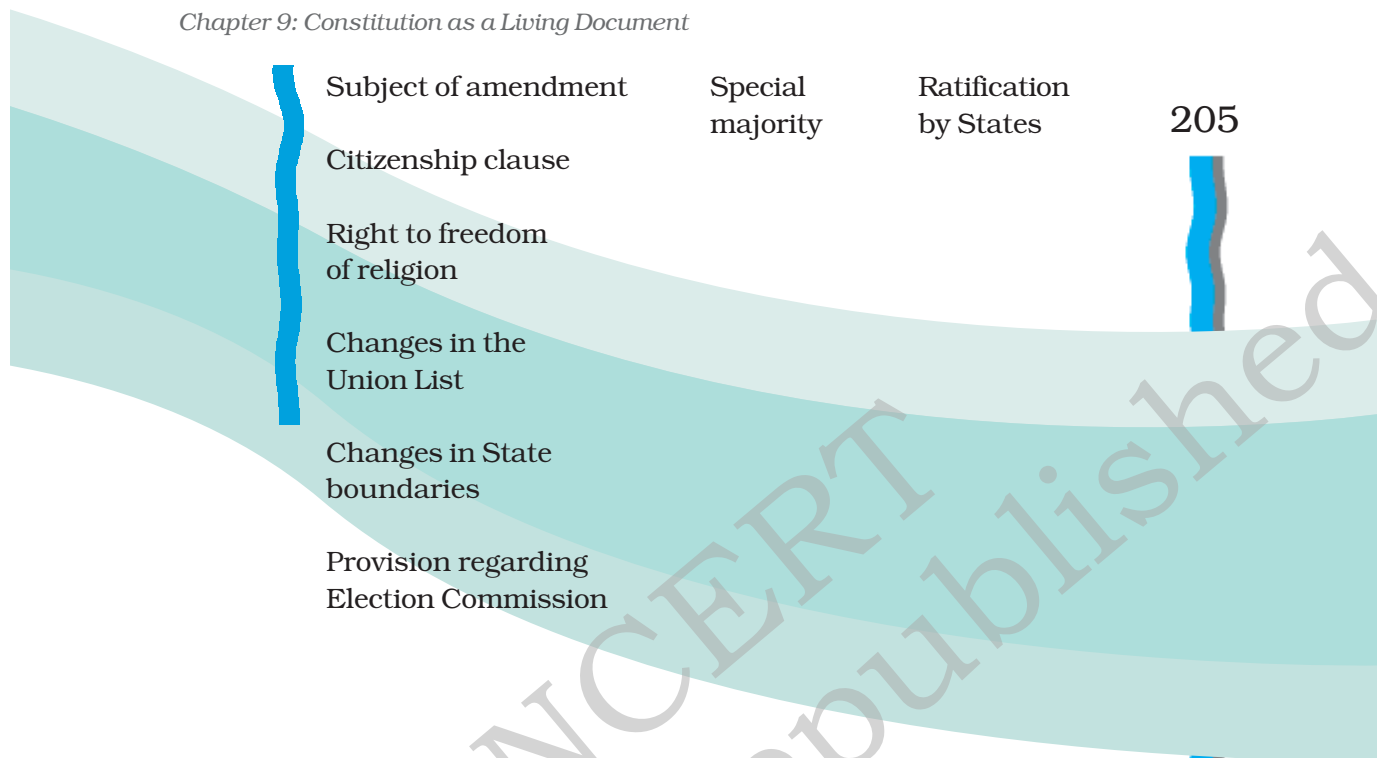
Chapter 9: Constitution as a Living Document

205

| Subject of amendment | Special majority | Ratification by States |
|---|---|---|
| Citizenship clause | | |
| Right to freedom of religion | | |
| Changes in the Union List | | |
| Changes in State boundaries | | |
| Provision regarding Election Commission | | |

NCERT
published